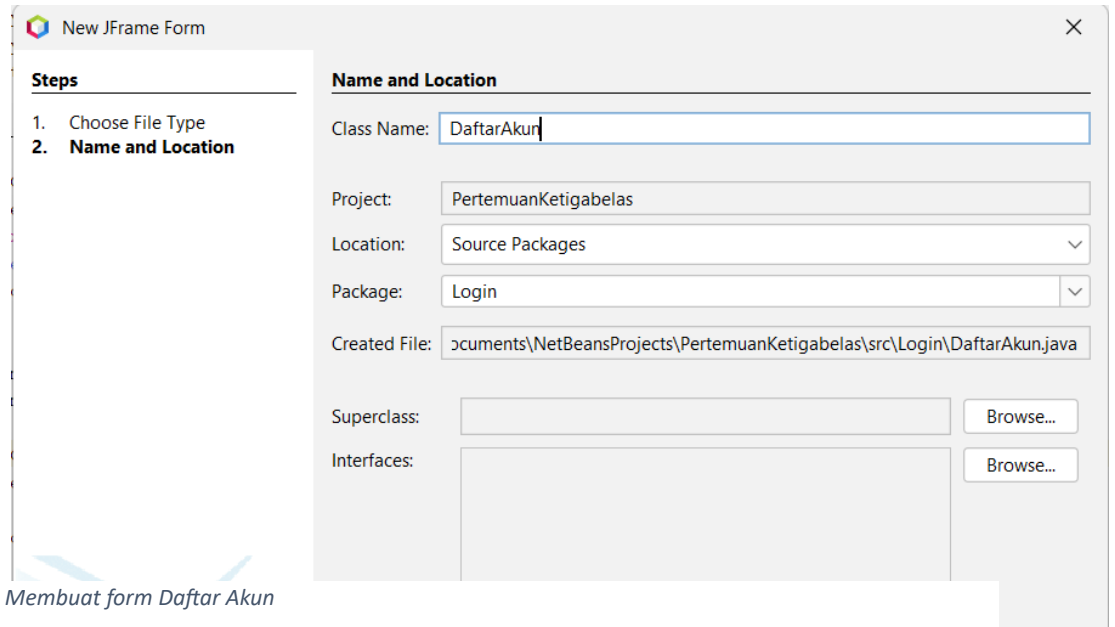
New JFrame Form

Steps

1. Choose File Type
2. Name and Location

Name and Location

Class Name: DaftarAkun

Project: PertemuanKetigabelas

Location: Source Packages

Package: Login

Created File: ocuments\NetBeansProjects\PertemuanKetigabelas\src\Login\DaftarAkun.java

Superclass: Browse...

Interfaces: Browse...

Membuat form Daftar Akun